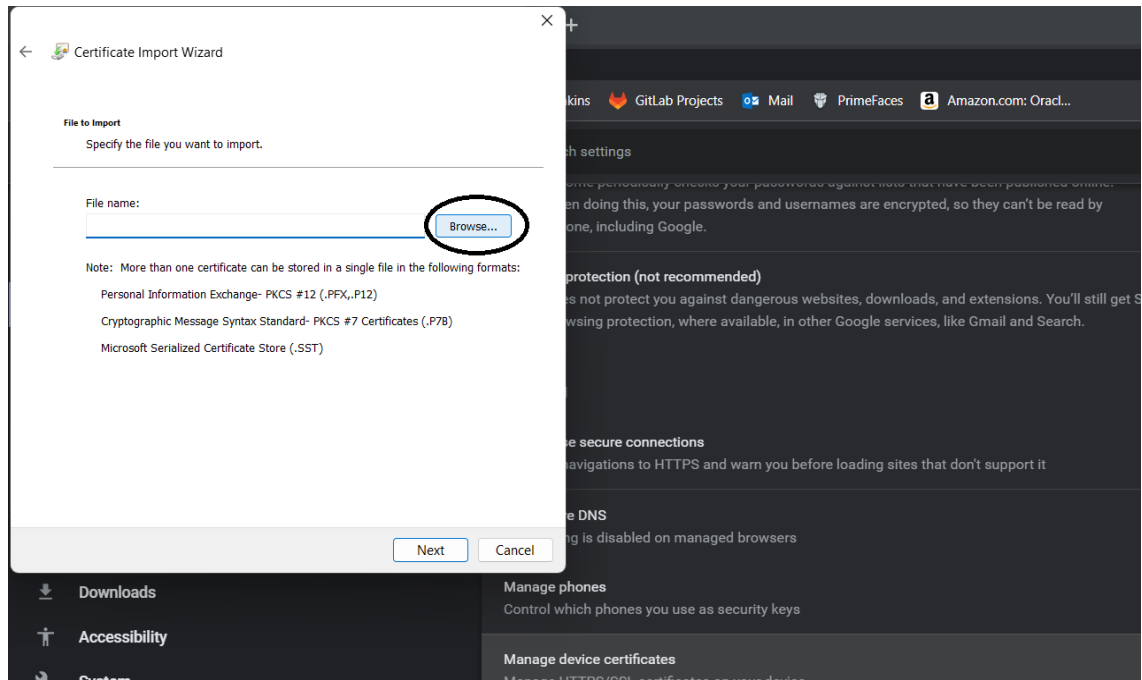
Certificate Import Wizard

File to Import
Specify the file you want to import.

File name:

Browse...

Note: More than one certificate can be stored in a single file in the following formats:

Personal Information Exchange- PKCS #12 (.PFX,.P12)

Cryptographic Message Syntax Standard- PKCS #7 Certificates (.P7B)

Microsoft Serialized Certificate Store (.SST)

Next Cancel

kins GitLab Projects Mail PrimeFaces Amazon.com: Oracl...

ch settings

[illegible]en doing this, your passwords and usernames are encrypted, so they can't be read by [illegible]one, including Google.

protection (not recommended)
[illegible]s not protect you against dangerous websites, downloads, and extensions. You'll still get S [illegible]wsing protection, where available, in other Google services, like Gmail and Search.

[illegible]e secure connections
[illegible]avigations to HTTPS and warn you before loading sites that don't support it

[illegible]e DNS
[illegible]g is disabled on managed browsers

Manage phones
Control which phones you use as security keys

Manage device certificates

Downloads

Accessibility

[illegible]